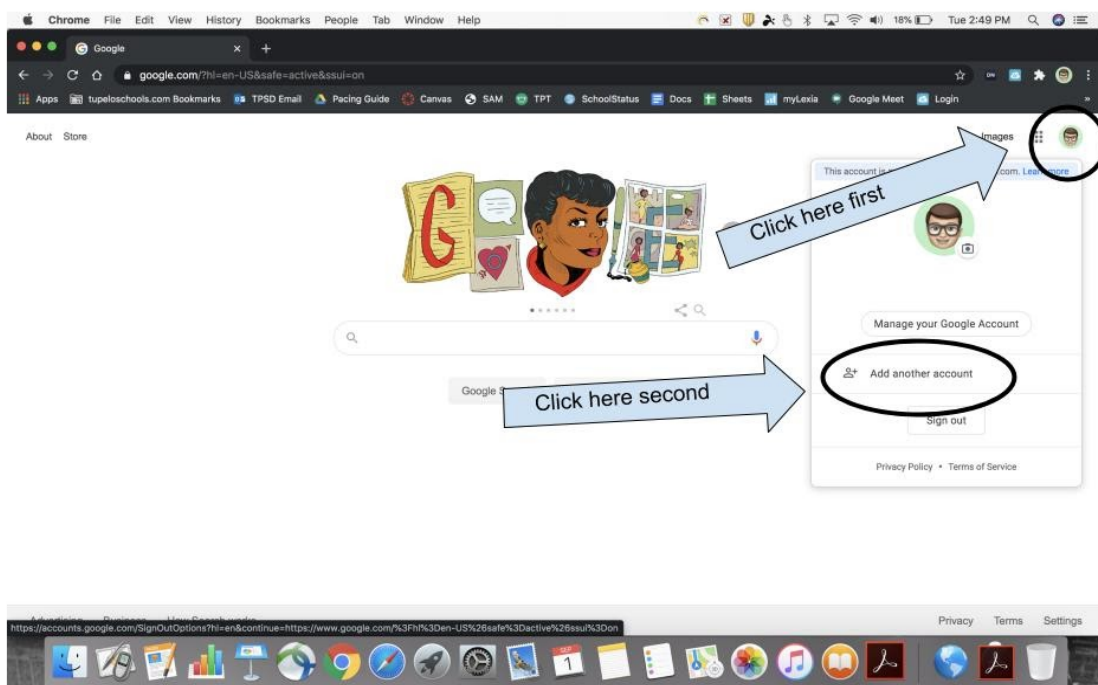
Chrome File Edit View History Bookmarks People Tab Window Help

18% Tue 2:49 PM

Google

google.com/?hl=en-US&safe=active&ssui=on

Apps tupeloschools.com Bookmarks TPSD Email Pacing Guide Canvas SAM TPT SchoolStatus Docs Sheets myLexia Google Meet Login

About Store

Images

This account is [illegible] com. Learn more

Click here first

Manage your Google Account

Add another account

Click here second

Google S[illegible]

Sign out

Privacy Policy • Terms of Service

https://accounts.google.com/SignOutOptions?hl=en&continue=https://www.google.com/%3Fhl%3Den-US%26safe%3Dactive%26ssui%3Don

Privacy Terms Settings

SEP
1